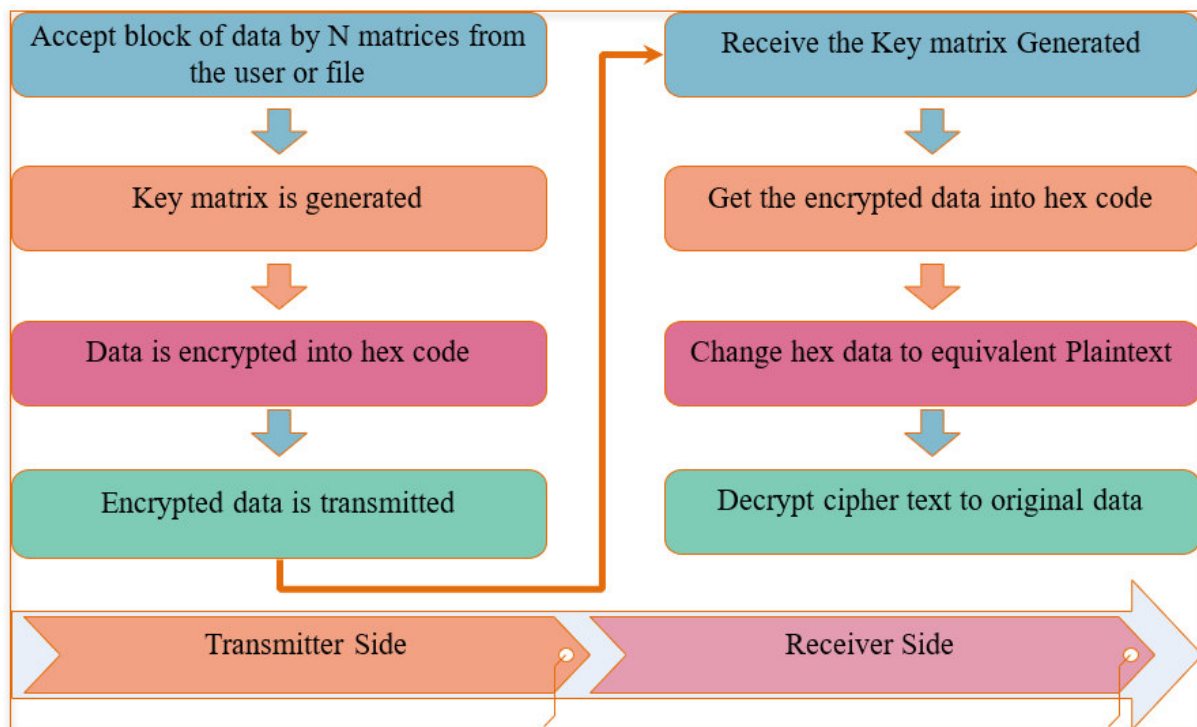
Accept block of data by N matrices from the user or file

Key matrix is generated

Data is encrypted into hex code

Encrypted data is transmitted

Receive the Key matrix Generated

Get the encrypted data into hex code

Change hex data to equivalent Plaintext

Decrypt cipher text to original data

Transmitter Side

Receiver Side